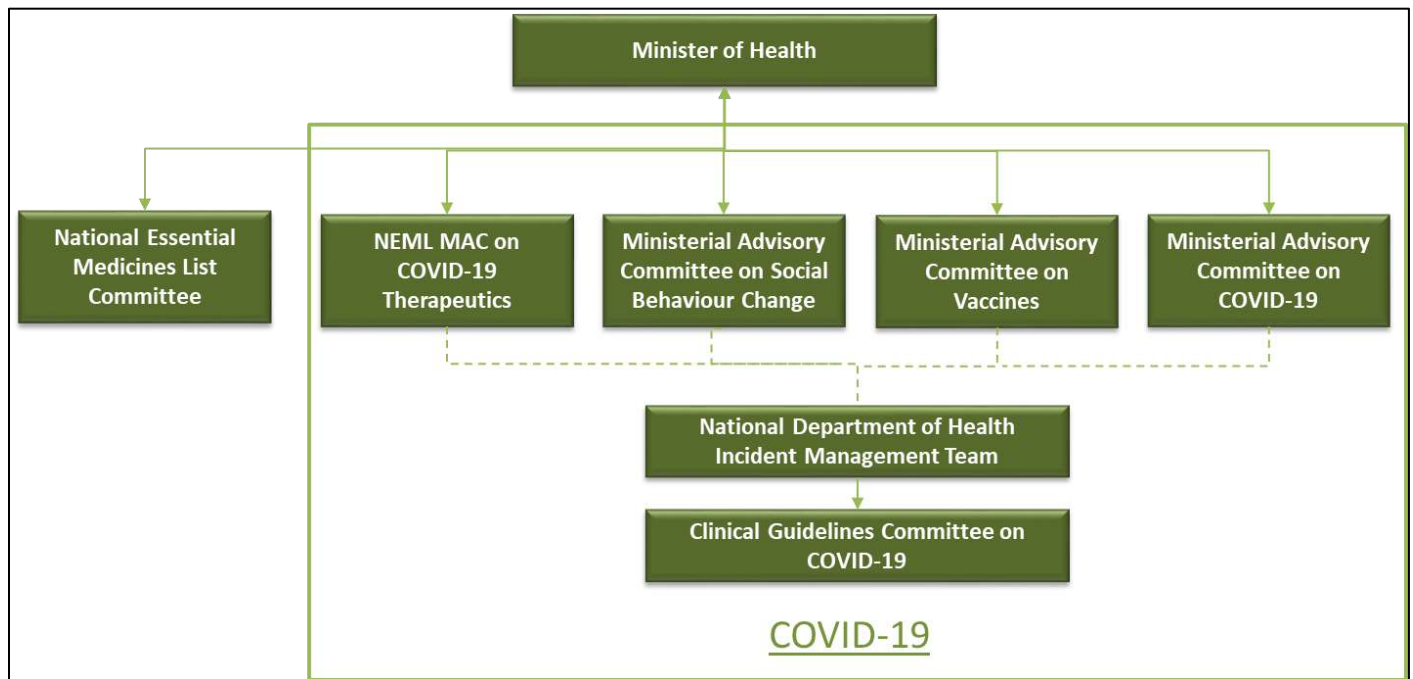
Minister of Health

National Essential Medicines List Committee

NEML MAC on COVID-19 Therapeutics

Ministerial Advisory Committee on Social Behaviour Change

Ministerial Advisory Committee on Vaccines

Ministerial Advisory Committee on COVID-19

National Department of Health Incident Management Team

Clinical Guidelines Committee on COVID-19

COVID-19